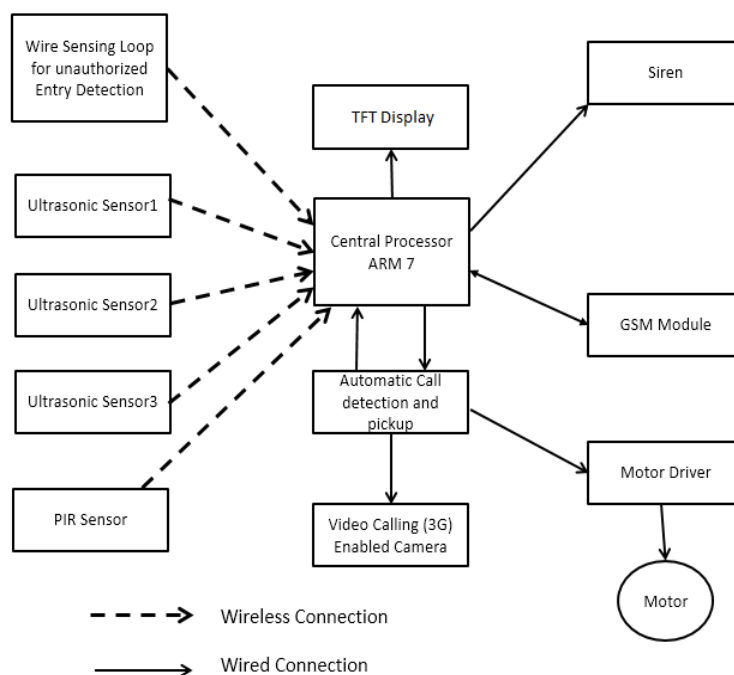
Wire Sensing Loop for unauthorized Entry Detection

Siren

TFT Display

Ultrasonic Sensor1

Central Processor ARM 7

Ultrasonic Sensor2

GSM Module

Ultrasonic Sensor3

Automatic Call detection and pickup

Motor Driver

PIR Sensor

Video Calling (3G) Enabled Camera

Motor

Wireless Connection

Wired Connection